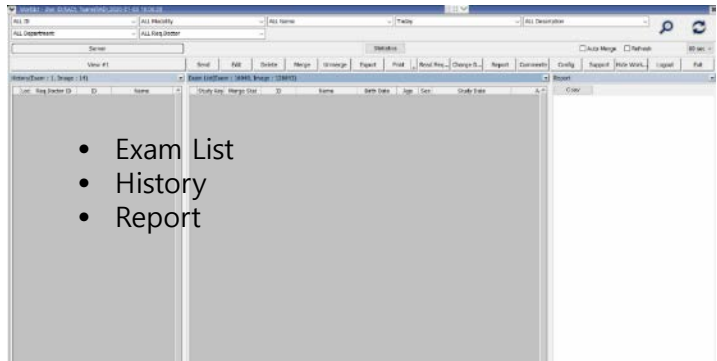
ALL ID | ALL Modality | ALL Name | Today | ALL Description
ALL Department | ALL Req.Doctor

Server | Statistics | Auto Merge | Refresh | 60 sec

View #1 | Send | Edit | Delete | Merge | Unmerge | Export | Print | Read Req... | Change S... | Report | Comments | Config | Support | Hide Work... | Logout | Exit

History(Exam : 1, Image : 14) | Exam List(Exam : 16445, Image : 226473) | Report

List | Req.Doctor ID | ID | Name | Study Key | Merge Stat | ID | Name | Birth Date | Age | Sex | Study Date | Copy

• Exam List
• History
• Report